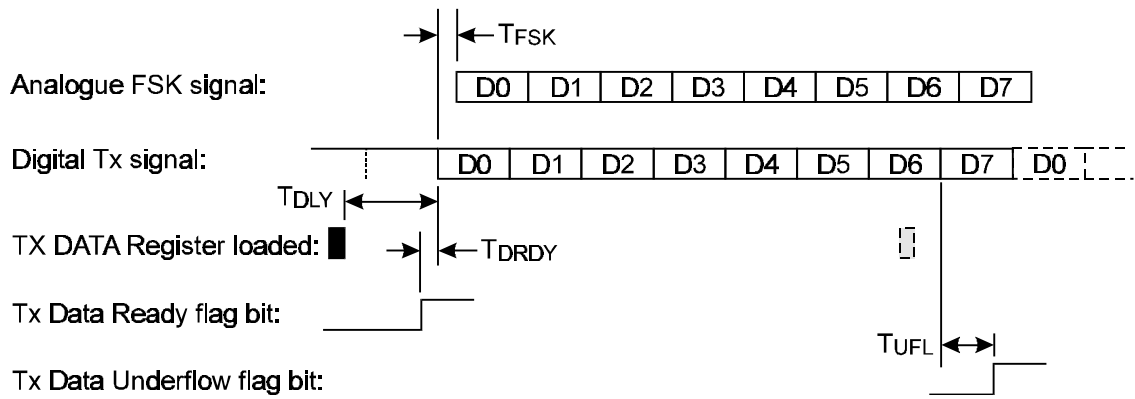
$T_{FSK}$

Analogue FSK signal:

| D0 | D1 | D2 | D3 | D4 | D5 | D6 | D7 |
|---|---|---|---|---|---|---|---|

Digital Tx signal:

| D0 | D1 | D2 | D3 | D4 | D5 | D6 | D7 | D0 |
|---|---|---|---|---|---|---|---|---|

$T_{DLY}$

TX DATA Register loaded:

$T_{DRDY}$

Tx Data Ready flag bit:

$T_{UFL}$

Tx Data Underflow flag bit: